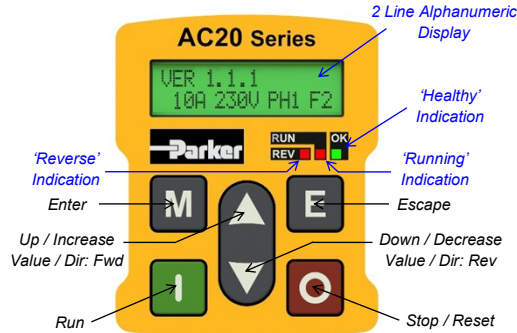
2 Line Alphanumeric Display

AC20 Series

VER 1.1.1
10A 230V PH1 F2

'Healthy' Indication

Parker

RUN
REV
OK

'Reverse' Indication

'Running' Indication

M

E

Enter

Escape

Up / Increase Value / Dir: Fwd

Down / Decrease Value / Dir: Rev

Run

Stop / Reset